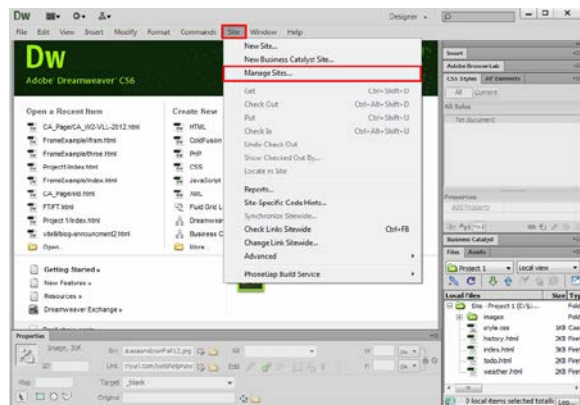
Dw Designer

File Edit View Insert Modify Format Commands Site Window Help

Dw
Adobe Dreamweaver CS6

Open a Recent Item
CA_Page/CA_W2-VLL-2012.html
FrameExample/frame.html
FrameExample/three.html
Project/index.html
FrameExample/index.html
CA_Page/ed.html
FTIFT.html
Project 1/index.html
site/blog-announcement2.html
Open...

Create New
HTML
ColdFusion
PHP
CSS
JavaScript
XML
Fluid Grid L
Dreamweav
Business C
More...

Getting Started »
New Features »
Resources »
Dreamweaver Exchange »

New Site...
New Business Catalyst Site...
Manage Sites...
Get Ctrl+Shift+D
Check Out Ctrl+Alt+Shift+D
Put Ctrl+Shift+U
Check In Ctrl+Alt+Shift+U
Undo Check Out
Show Checked Out By...
Locate in Site
Reports...
Site-Specific Code Hints...
Synchronize Sitewide...
Check Links Sitewide Ctrl+F8
Change Link Sitewide...
Advanced
PhoneGap Build Service

Insert
Adobe BrowserLab
CSS Styles AP Elements
All Current
All Rules
(No document)
Properties
Add Property
Business Catalyst
Files Assets
Project 1 Local view
Local Files Size Type
Site - Project 1 (D:\...) Fold
images Fold
style.css 1KB Casc
history.html 3KB Fire
index.html 2KB Fire
todo.html 3KB Fire
weather.html 3KB Fire
0 local items selected totalli Log...

Properties
Image, 2K Src assets/iconFel12.png
ID Link
Map Target _blank
Original